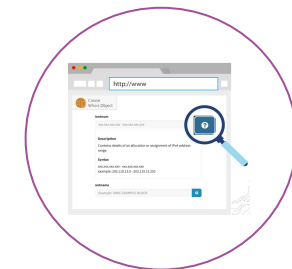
http://www

Cspace Whois Object

inetnum

Description

Contains details of an allocation or assignment of IPv4 address range.

Syntax

XXX.XXX.XXX.XXX - XXX.XXX.XXX.XXX
Example: 203.119.13.0 - 203.119.13.255

netname